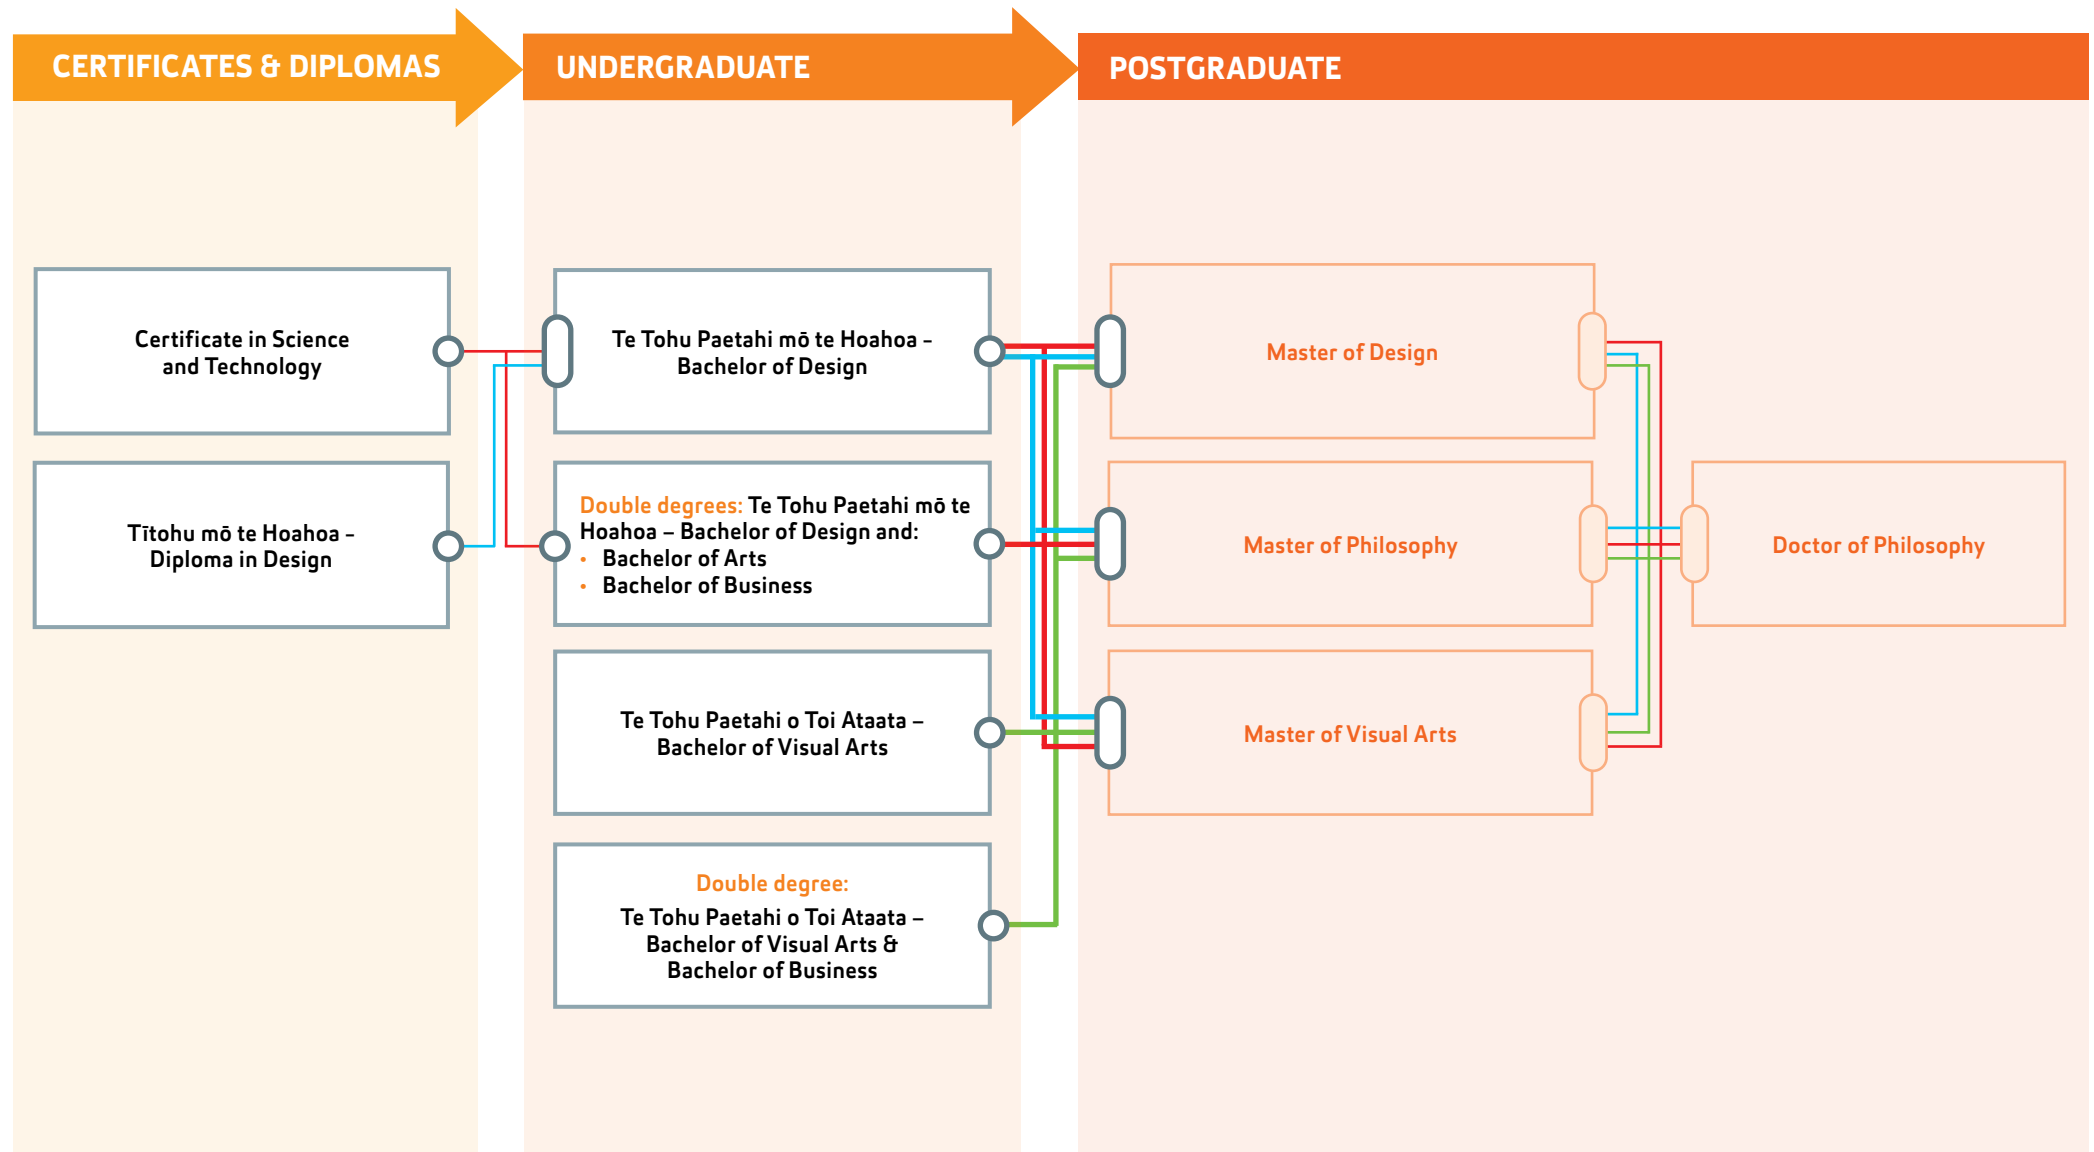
CERTIFICATES & DIPLOMAS

UNDERGRADUATE

POSTGRADUATE

Certificate in Science and Technology

Tītohu mō te Hoahoa – Diploma in Design

Te Tohu Paetahi mō te Hoahoa – Bachelor of Design

Double degrees: Te Tohu Paetahi mō te Hoahoa – Bachelor of Design and:
• Bachelor of Arts
• Bachelor of Business

Te Tohu Paetahi o Toi Ataata – Bachelor of Visual Arts

Double degree:
Te Tohu Paetahi o Toi Ataata – Bachelor of Visual Arts & Bachelor of Business

Master of Design

Master of Philosophy

Master of Visual Arts

Doctor of Philosophy